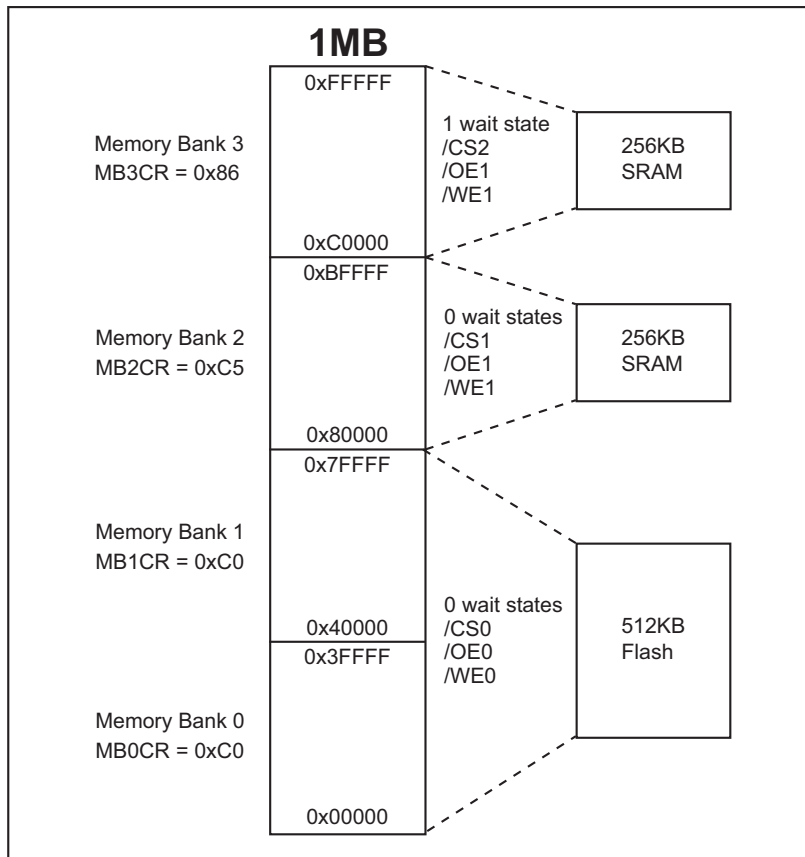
1MB

0xFFFFF

Memory Bank 3
MB3CR = 0x86

1 wait state
/CS2
/OE1
/WE1

256KB
SRAM

0xC0000

0xBFFFF

Memory Bank 2
MB2CR = 0xC5

0 wait states
/CS1
/OE1
/WE1

256KB
SRAM

0x80000

0x7FFFF

Memory Bank 1
MB1CR = 0xC0

0 wait states
/CS0
/OE0
/WE0

512KB
Flash

0x40000

0x3FFFF

Memory Bank 0
MB0CR = 0xC0

0x00000